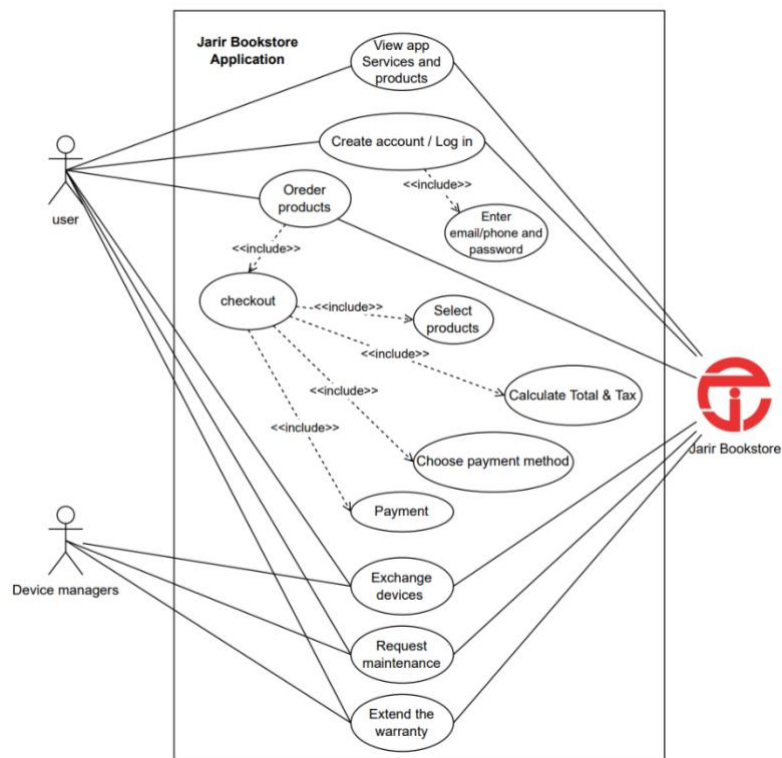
Jarir Bookstore Application

View app Services and products

Create account / Log in

<<include>>

Enter email/phone and password

Oreder products

<<include>>

checkout

<<include>>

Select products

<<include>>

Calculate Total & Tax

<<include>>

Choose payment method

<<include>>

Payment

Exchange devices

Request maintenance

Extend the warranty

user

Device managers

Jarir Bookstore